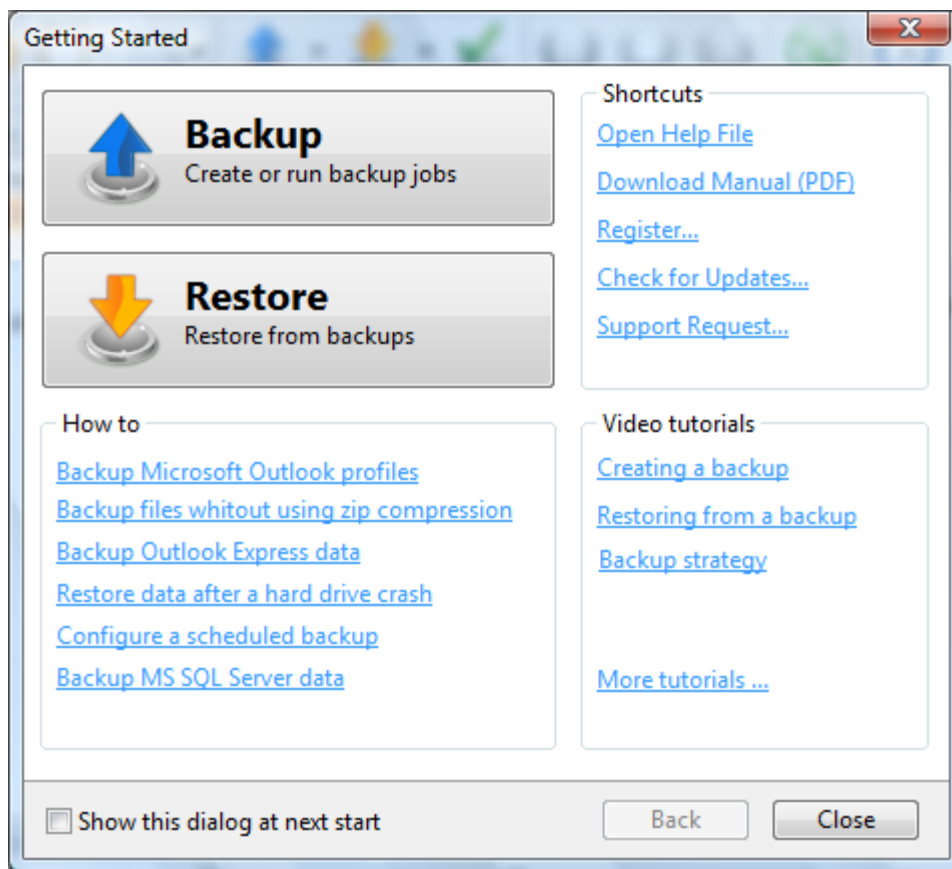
Getting Started

Backup
Create or run backup jobs

Restore
Restore from backups

Shortcuts
Open Help File
Download Manual (PDF)
Register...
Check for Updates...
Support Request...

How to
Backup Microsoft Outlook profiles
Backup files whitout using zip compression
Backup Outlook Express data
Restore data after a hard drive crash
Configure a scheduled backup
Backup MS SQL Server data

Video tutorials
Creating a backup
Restoring from a backup
Backup strategy
More tutorials ...

Show this dialog at next start
Back
Close